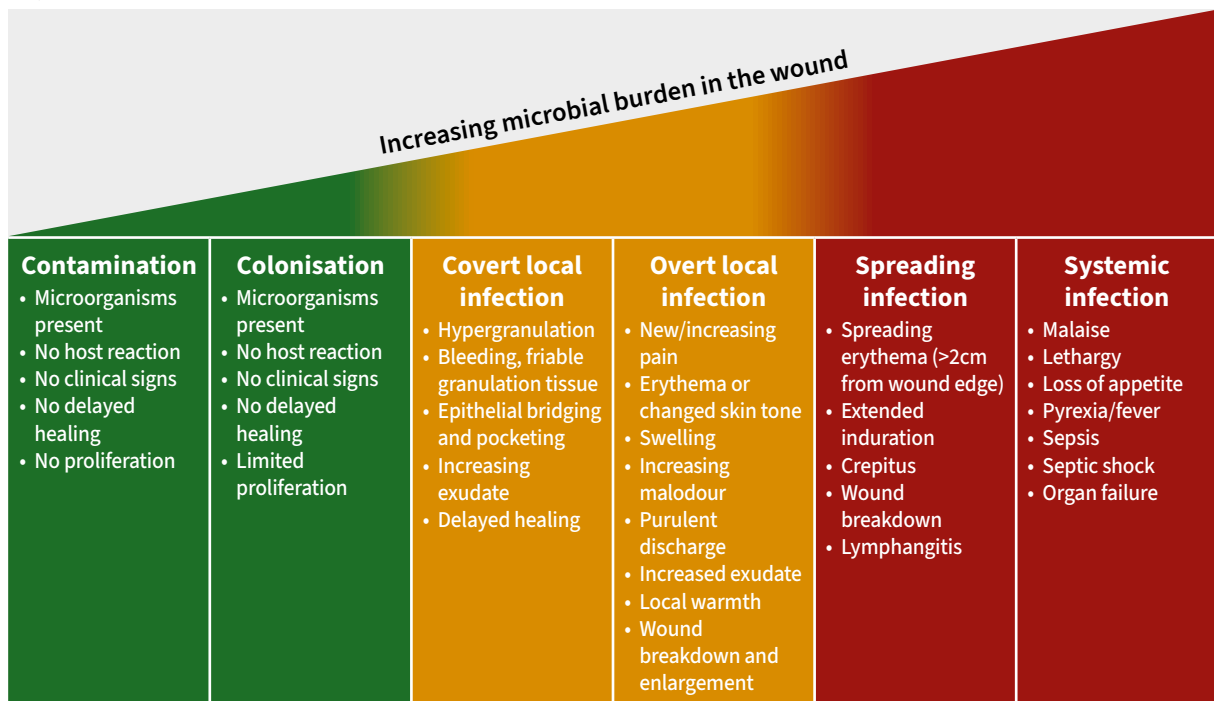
Increasing microbial burden in the wound

| Contamination | Colonisation | Covert local infection | Overt local infection | Spreading infection | Systemic infection |
|---|---|---|---|---|---|
| • Microorganisms present<br>• No host reaction<br>• No clinical signs<br>• No delayed healing<br>• No proliferation | • Microorganisms present<br>• No host reaction<br>• No clinical signs<br>• No delayed healing<br>• Limited proliferation | • Hypergranulation<br>• Bleeding, friable granulation tissue<br>• Epithelial bridging and pocketing<br>• Increasing exudate<br>• Delayed healing | • New/increasing pain<br>• Erythema or changed skin tone<br>• Swelling<br>• Increasing malodour<br>• Purulent discharge<br>• Increased exudate<br>• Local warmth<br>• Wound breakdown and enlargement | • Spreading erythema (>2cm from wound edge)<br>• Extended induration<br>• Crepitus<br>• Wound breakdown<br>• Lymphangitis | • Malaise<br>• Lethargy<br>• Loss of appetite<br>• Pyrexia/fever<br>• Sepsis<br>• Septic shock<br>• Organ failure |